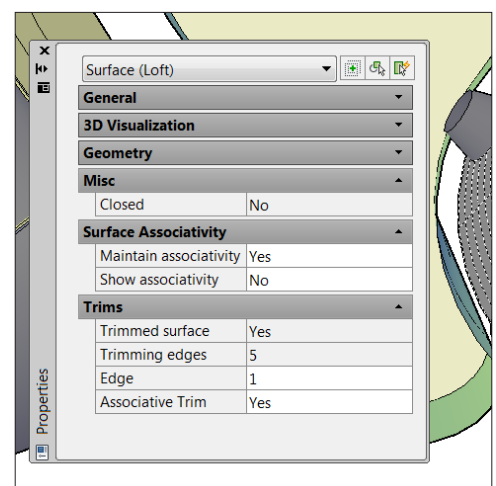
Surface (Loft)

General

3D Visualization

Geometry

Misc

| Closed | No |
|---|---|

Surface Associativity

| Maintain associativity | Yes |
|---|---|
| Show associativity | No |

Trims

| Trimmed surface | Yes |
|---|---|
| Trimming edges | 5 |
| Edge | 1 |
| Associative Trim | Yes |

Properties